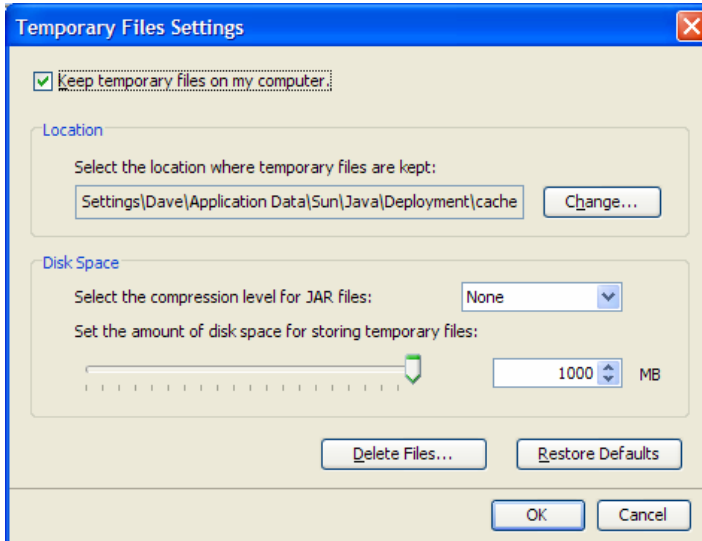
Temporary Files Settings

Keep temporary files on my computer.

Location

Select the location where temporary files are kept:

Settings\Dave\Application Data\Sun\Java\Deployment\cache

Change...

Disk Space

Select the compression level for JAR files:

None

Set the amount of disk space for storing temporary files:

1000

MB

Delete Files...

Restore Defaults

OK

Cancel